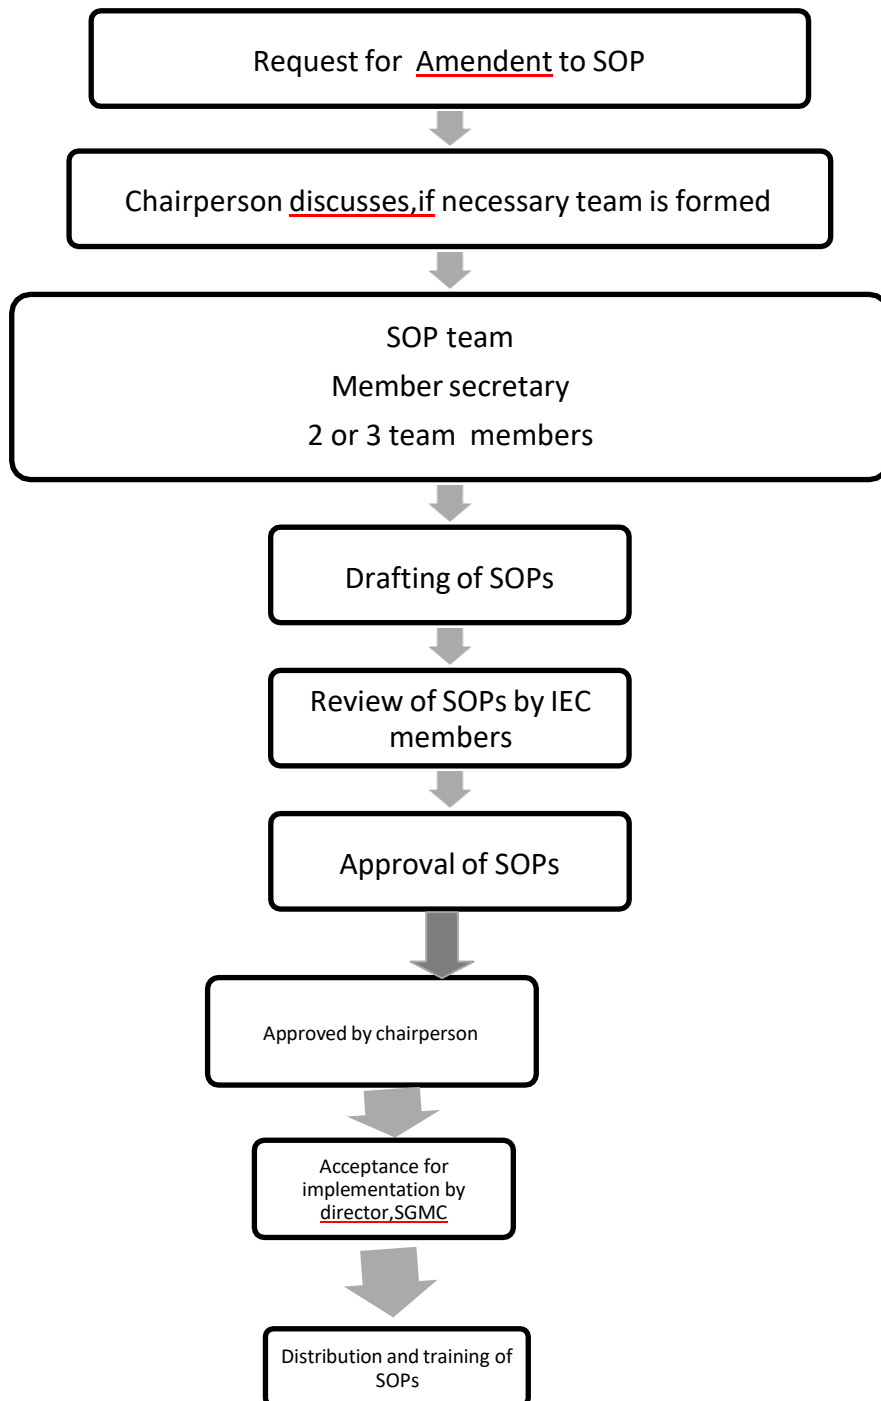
Request for Amendent to SOP

Chairperson discusses,if necessary team is formed

SOP team
Member secretary
2 or 3 team members

Drafting of SOPs

Review of SOPs by IEC members

Approval of SOPs

Approved by chairperson

Acceptance for implementation by director,SGMC

Distribution and training of SOPs